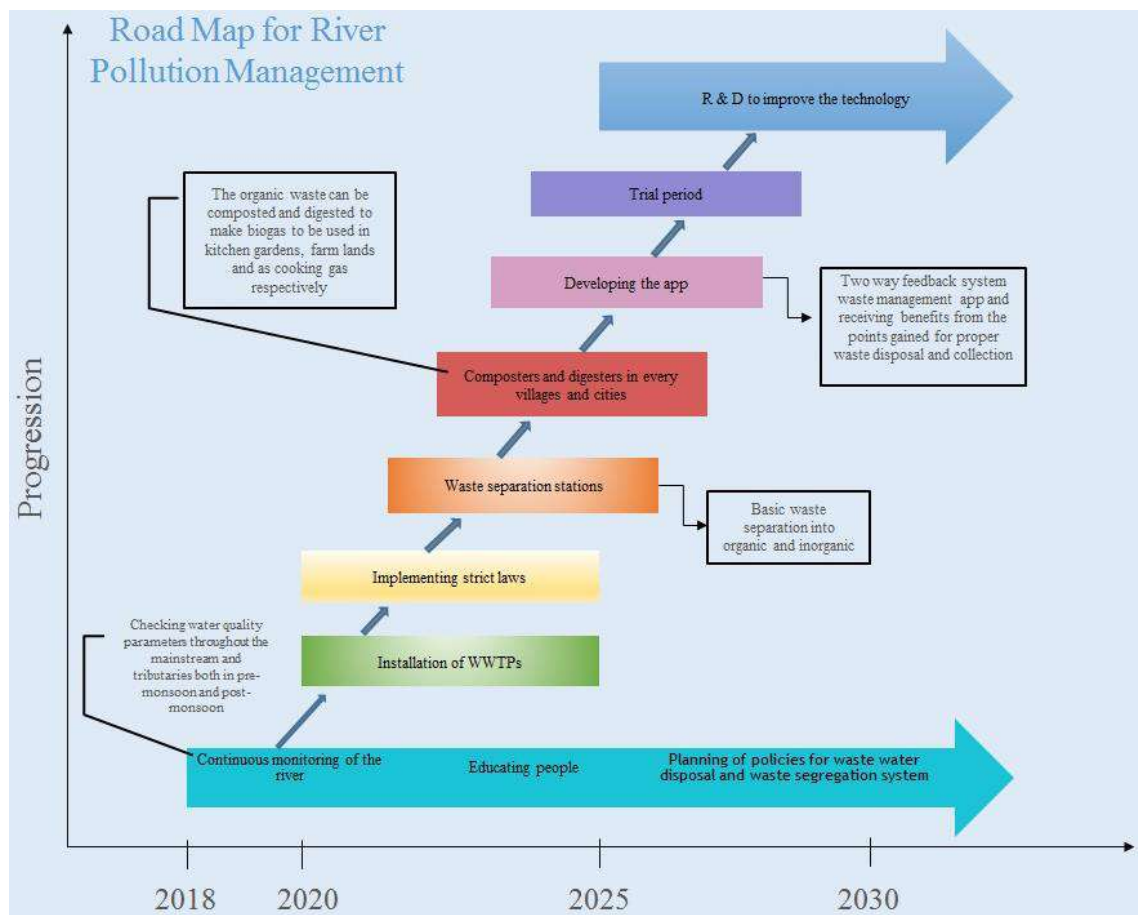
Road Map for River Pollution Management

R & D to improve the technology

Trial period

The organic waste can be composted and digested to make biogas to be used in kitchen gardens, farm lands and as cooking gas respectively

Developing the app

Two way feedback system waste management app and receiving benefits from the points gained for proper waste disposal and collection

Composters and digesters in every villages and cities

Progression

Waste separation stations

Basic waste separation into organic and inorganic

Implementing strict laws

Checking water quality parameters throughout the mainstream and tributaries both in pre-monsoon and post-monsoon

Installation of WWTPs

Continuous monitoring of the river

Educating people

Planning of policies for waste water disposal and waste segregation system

2018

2020

2025

2030